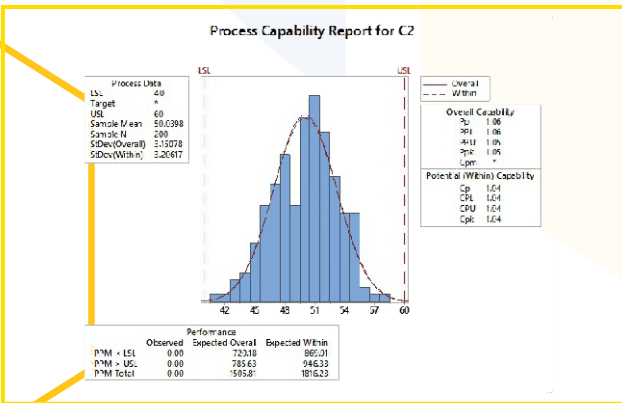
Process Capability Report for C2

LSL

USL

Process Data

| | |
|---|---|
| LSL | 40 |
| Target | * |
| USL | 60 |
| Sample Mean | 50.0398 |
| Sample N | 200 |
| StDev(Overall) | 3.15078 |
| StDev(Within) | 3.20617 |

Overall
Within

Overall Capability

| | |
|---|---|
| Pp | 1.06 |
| PPL | 1.06 |
| PPU | 1.05 |
| Ppk | 1.05 |
| Cpm | * |

Potential (Within) Capability

| | |
|---|---|
| Cp | 1.04 |
| CPL | 1.04 |
| CPU | 1.04 |
| Cpk | 1.04 |

42 45 48 51 54 57 60

Performance

| | Observed | Expected Overall | Expected Within |
|---|---|---|---|
| PPM < LSL | 0.00 | 720.18 | 869.91 |
| PPM > USL | 0.00 | 785.63 | 946.33 |
| PPM Total | 0.00 | 1505.81 | 1816.23 |